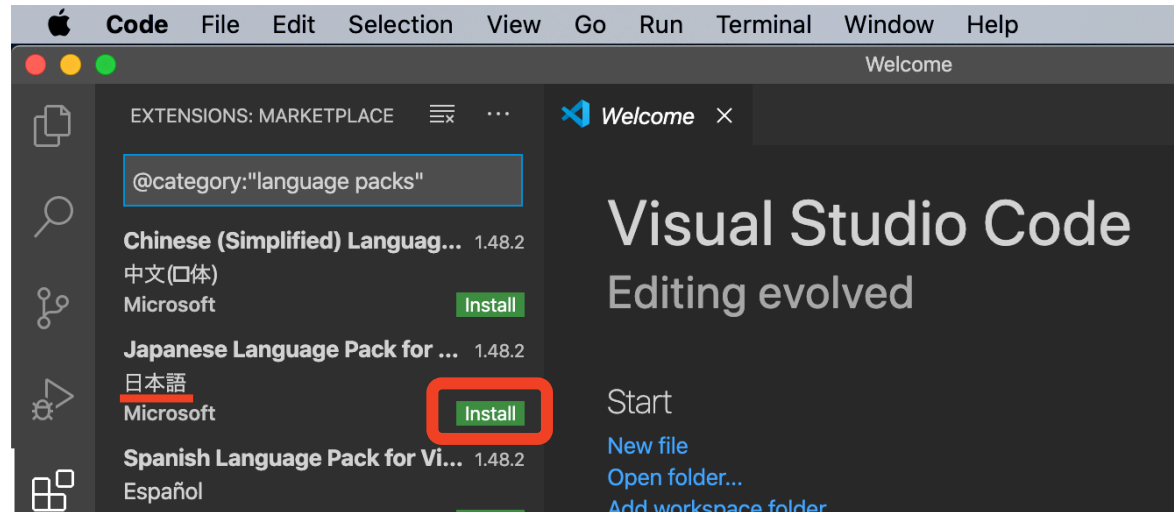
Code File Edit Selection View Go Run Terminal Window Help

Welcome

EXTENSIONS: MARKETPLACE

@category:"language packs"

Chinese (Simplified) Languag... 1.48.2
中文(口体)
Microsoft
Install

Japanese Language Pack for ... 1.48.2
日本語
Microsoft
Install

Spanish Language Pack for Vi... 1.48.2
Español

Welcome ×

Visual Studio Code
Editing evolved

Start
New file
Open folder...
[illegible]